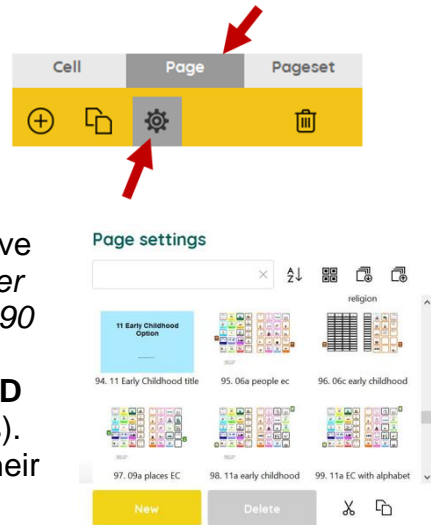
Cell
Page
Pageset

ve
er
90

D
).
eir

Page settings

religion

11 Early Childhood Option

94. 11 Early Childhood title
95. 06a people ec
96. 06c early childhood
97. 09a places EC
98. 11a early childhood
99. 11a EC with alphabet

New
Delete